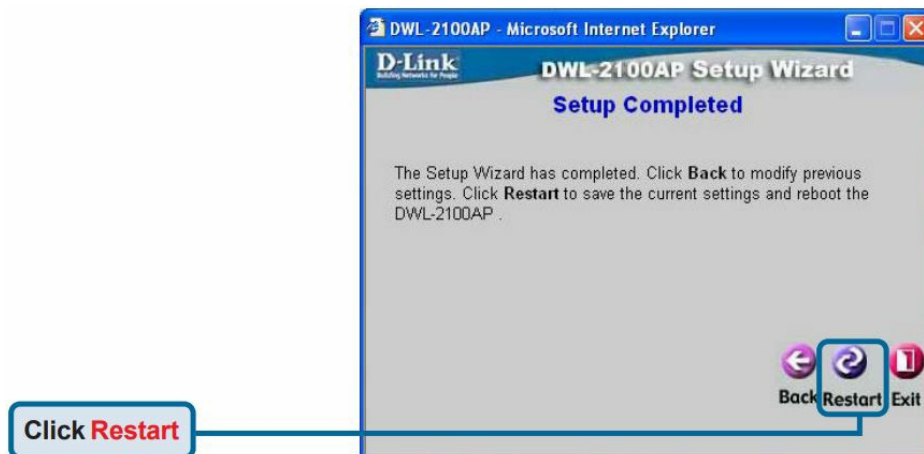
DWL-2100AP - Microsoft Internet Explorer

D-Link
Building Networks for People

DWL-2100AP Setup Wizard

Setup Completed

The Setup Wizard has completed. Click **Back** to modify previous settings. Click **Restart** to save the current settings and reboot the DWL-2100AP .

Back Restart Exit

Click Restart